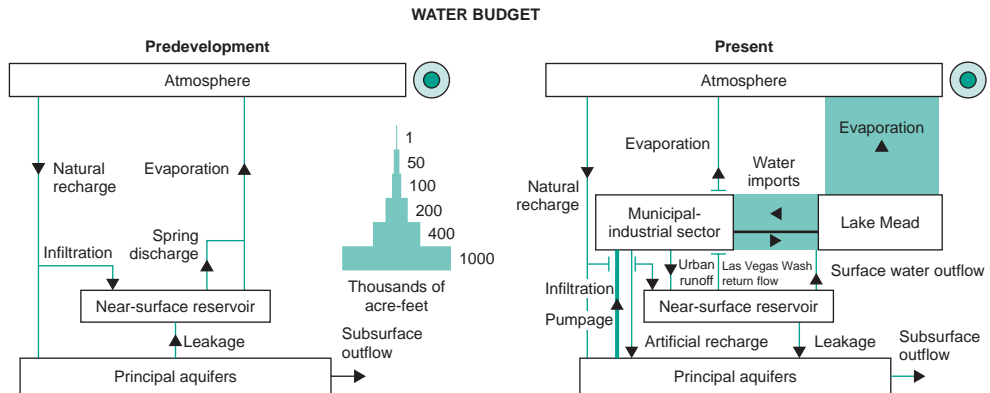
WATER BUDGET

Predevelopment

Atmosphere

Natural recharge

Evaporation

Spring discharge

Infiltration

Near-surface reservoir

Leakage

Subsurface outflow

Principal aquifers

1
50
100
200
400
1000

Thousands of acre-feet

Present

Atmosphere

Evaporation

Evaporation

Water imports

Natural recharge

Municipal-industrial sector

Lake Mead

Urban runoff

Las Vegas Wash return flow

Surface water outflow

Infiltration

Near-surface reservoir

Pumpage

Artificial recharge

Leakage

Subsurface outflow

Principal aquifers